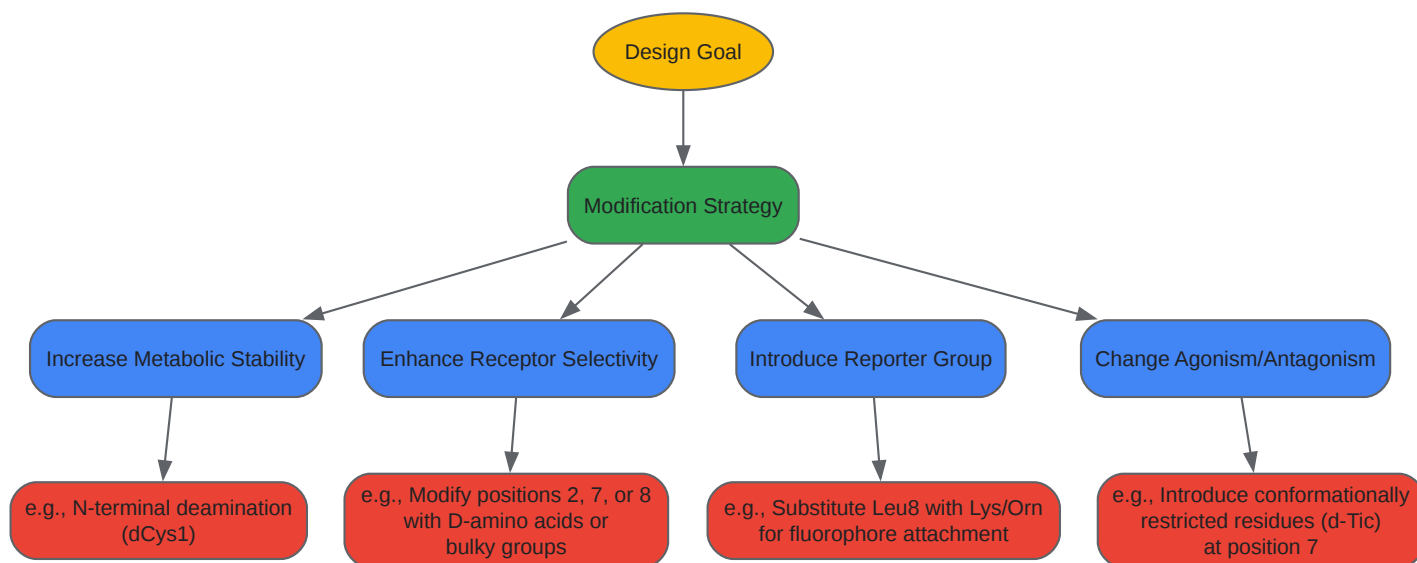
Design Goal

Modification Strategy

Increase Metabolic Stability

Enhance Receptor Selectivity

Introduce Reporter Group

Change Agonism/Antagonism

e.g., N-terminal deamination (dCys1)

e.g., Modify positions 2, 7, or 8 with D-amino acids or bulky groups

e.g., Substitute Leu8 with Lys/Orn for fluorophore attachment

e.g., Introduce conformationally restricted residues (d-Tic) at position 7